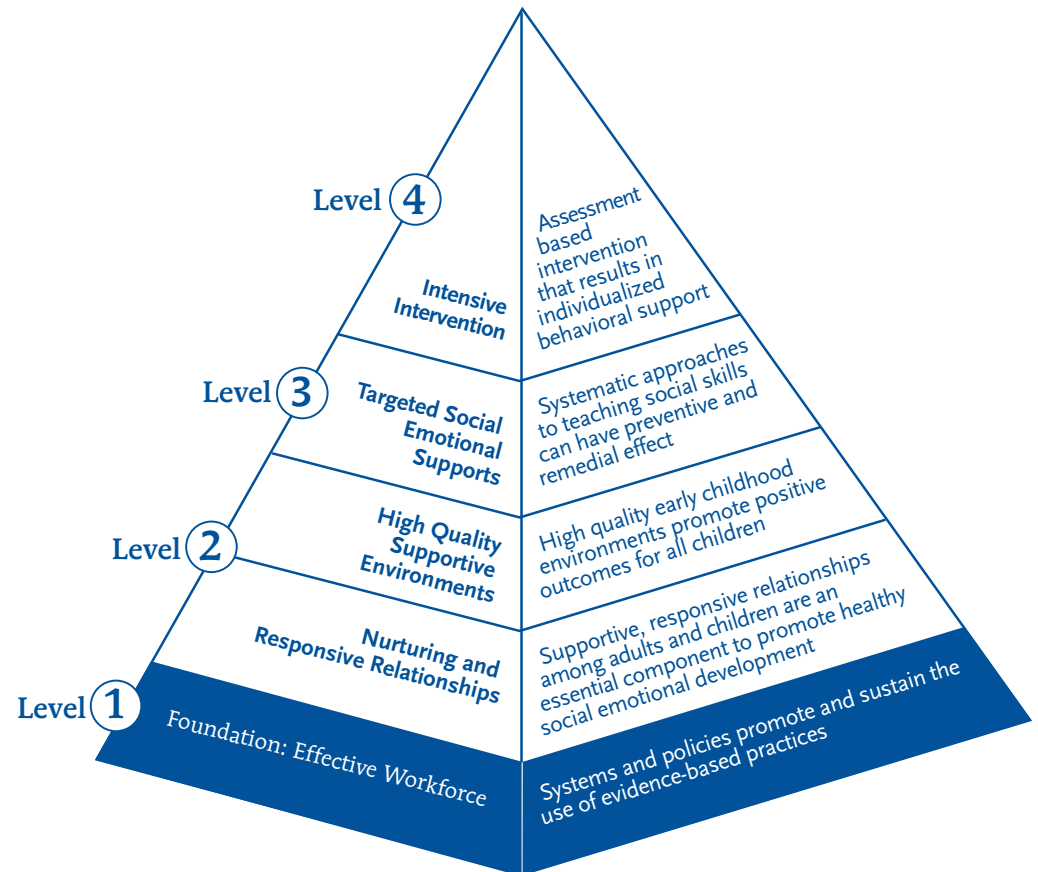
Level 4

Intensive Intervention

Assessment based intervention that results in individualized behavioral support

Level 3

Targeted Social Emotional Supports

Systematic approaches to teaching social skills can have preventive and remedial effect

Level 2

High Quality Supportive Environments

High quality early childhood environments promote positive outcomes for all children

Nurturing and Responsive Relationships

Supportive, responsive relationships among adults and children are an essential component to promote healthy social emotional development

Level 1

Foundation: Effective Workforce

Systems and policies promote and sustain the use of evidence-based practices